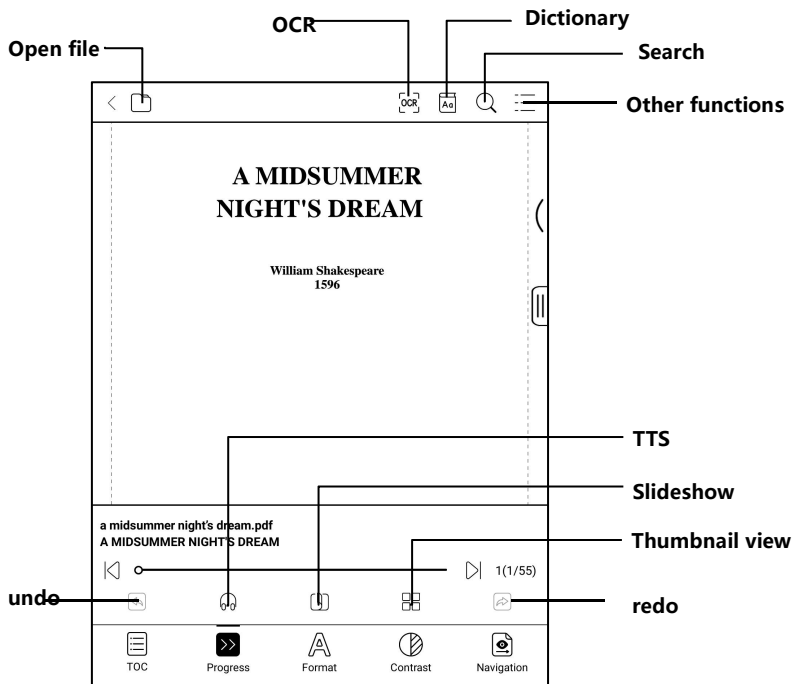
OCR
Dictionary
Open file
Search
Other functions

OCR

A MIDSUMMER NIGHT'S DREAM

William Shakespeare
1596

TTS
Slideshow
a midsummer night's dream.pdf
A MIDSUMMER NIGHT'S DREAM
Thumbnail view
1(1/55)
undo
redo

TOC
Progress
Format
Contrast
Navigation